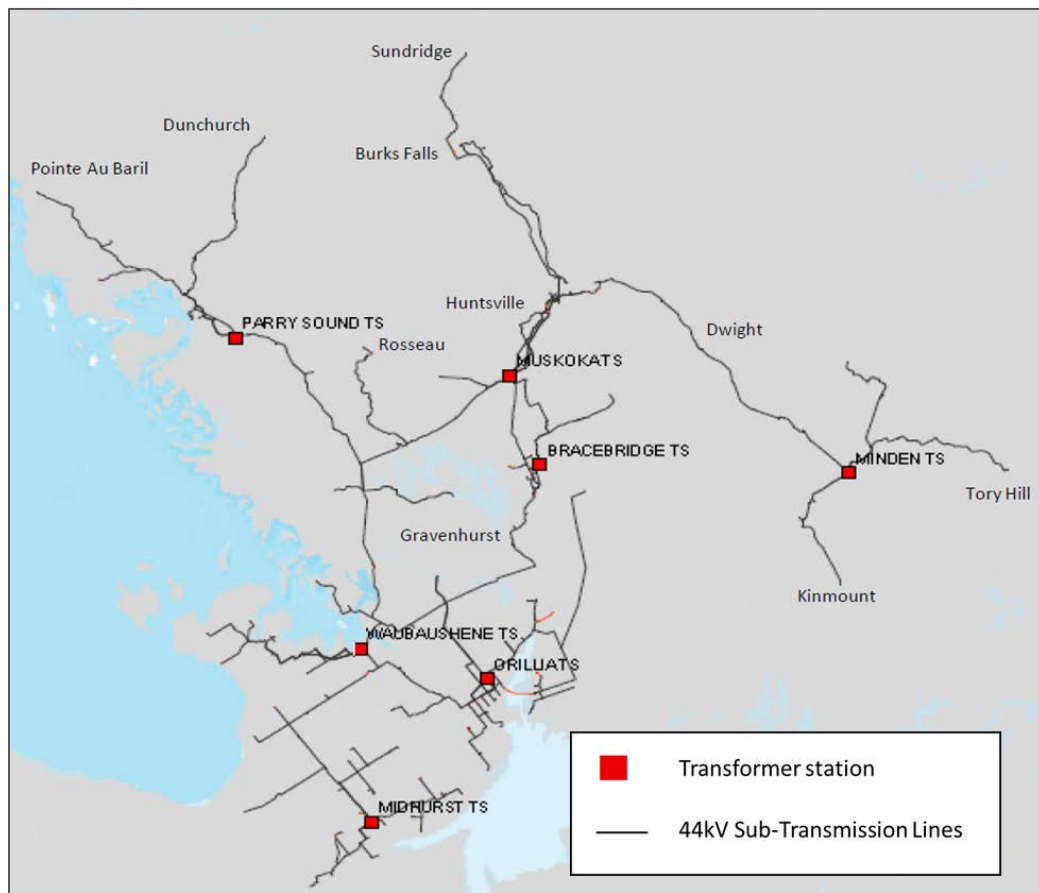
Sundridge

Dunchurch

Burks Falls

Pointe Au Baril

Huntsville

PARRY SOUND TS

Dwight

Rosseau

MUSKOKATS

BRACEBRIDGE TS

MINDEN TS

Tory Hill

Gravenhurst

Kinmount

WAUBAUSHENE TS

ORILLIATS

MIDHURST TS

Transformer station

44kV Sub-Transmission Lines